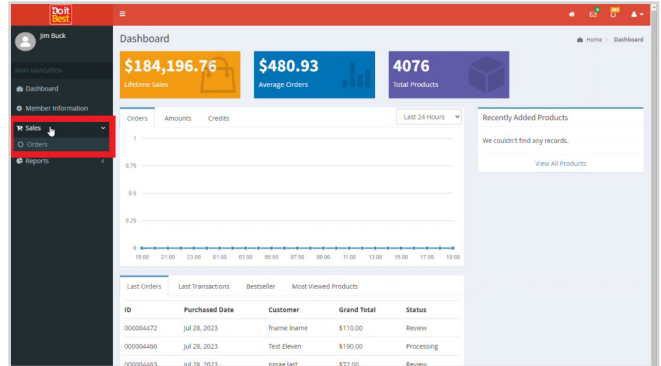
Do it Best

Jim Buck

MAIN NAVIGATION

Dashboard

Member Information

Sales

Orders

Reports

Dashboard

Home > Dashboard

$184,196.76
Lifetime Sales

$480.93
Average Orders

4076
Total Products

Orders Amounts Credits

Last 24 Hours

1
0.75
0.5
0.25
0

19:00 21:00 23:00 01:00 03:00 05:00 07:00 09:00 11:00 13:00 15:00 17:00 19:00

Recently Added Products

We couldn't find any records.

View All Products

Last Orders Last Transactions Bestseller Most Viewed Products

| ID | Purchased Date | Customer | Grand Total | Status |
|---|---|---|---|---|
| 000004472 | Jul 28, 2023 | fname lname | $110.00 | Review |
| 000004466 | Jul 28, 2023 | Test Eleven | $190.00 | Processing |
| 000004463 | Jul 28, 2023 | pmae last | $72.00 | Review |